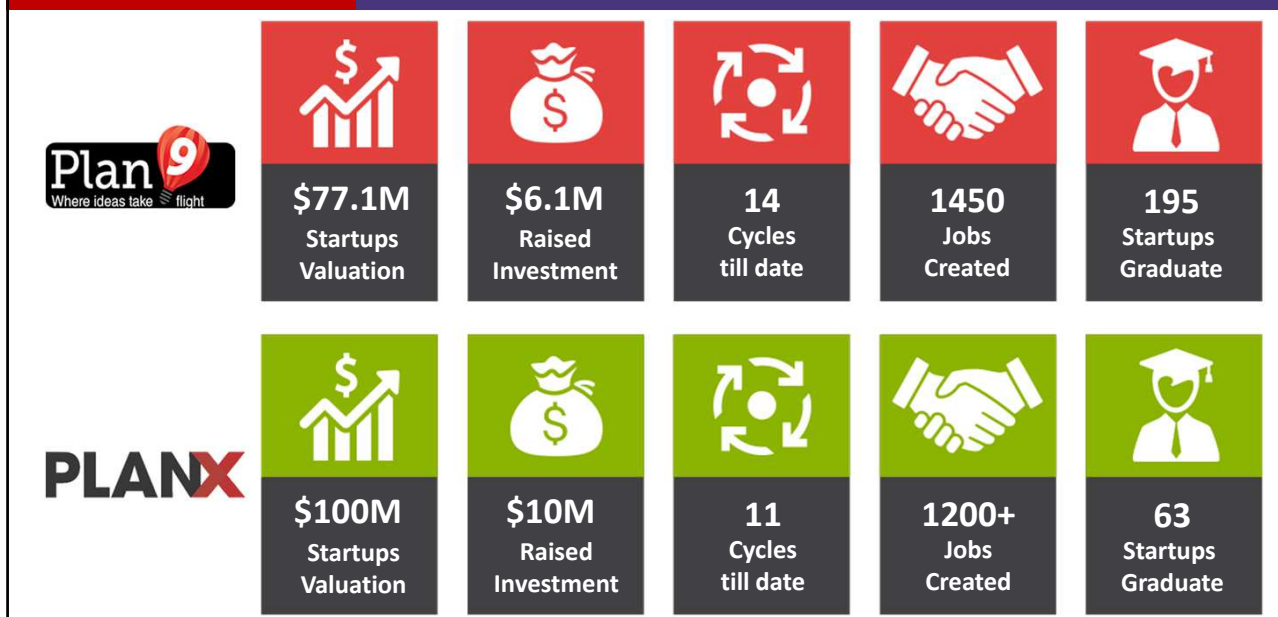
Plan 9
Where ideas take flight

$77.1M
Startups Valuation

$6.1M
Raised Investment

14
Cycles till date

1450
Jobs Created

195
Startups Graduate

PLANX

$100M
Startups Valuation

$10M
Raised Investment

11
Cycles till date

1200+
Jobs Created

63
Startups Graduate